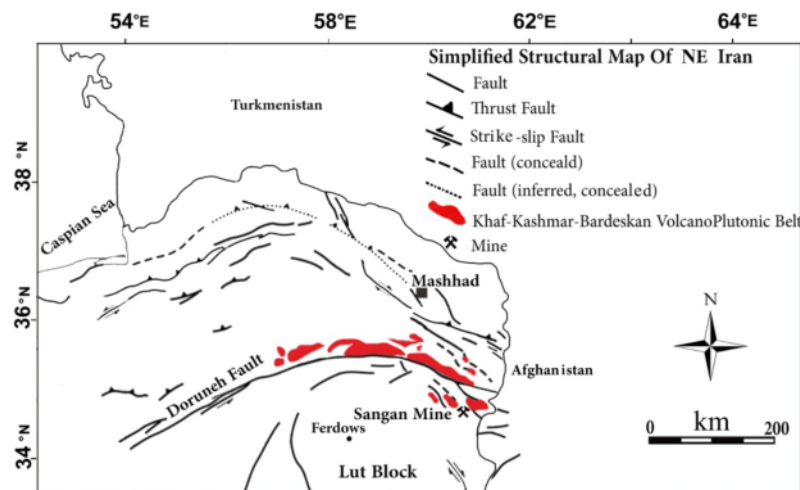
54°E
58°E
62°E
64°E
Simplified Structural Map Of NE Iran
Fault
Thrust Fault
Strike-slip Fault
Fault (conceald)
Fault (inferred, concealed)
Khaf-Kashmar-Bardeskan VolcanoPlutonic Belt
Mine
Turkmenistan
38°N
Caspian Sea
Mashhad
36°N
N
Doruneh Fault
Afghanistan
Sangan Mine
Ferdows
0
km
200
34°N
Lut Block